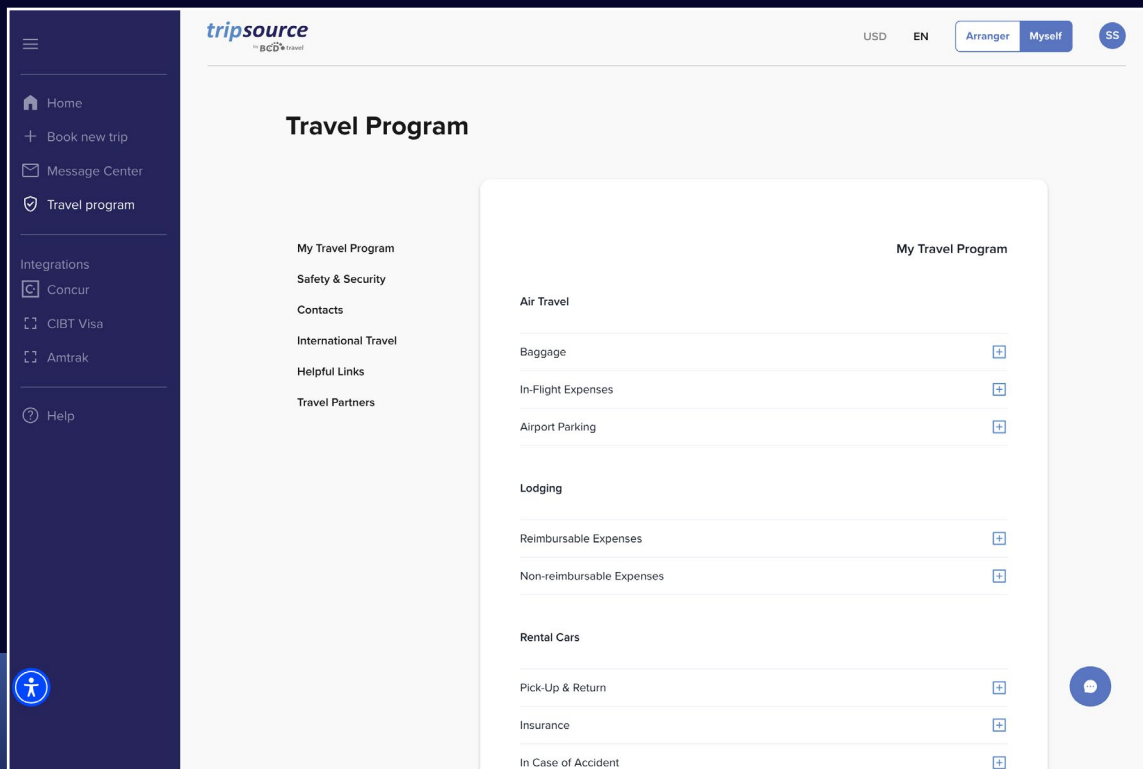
Home
Book new trip
Message Center
Travel program

Integrations
Concur
CIBT Visa
Amtrak

Help

tripsource by BCD travel

USD EN Arranger Myself SS

Travel Program

My Travel Program
Safety & Security
Contacts
International Travel
Helpful Links
Travel Partners

My Travel Program

Air Travel

Baggage
In-Flight Expenses
Airport Parking

Lodging

Reimbursable Expenses
Non-reimbursable Expenses

Rental Cars

Pick-Up & Return
Insurance
In Case of Accident